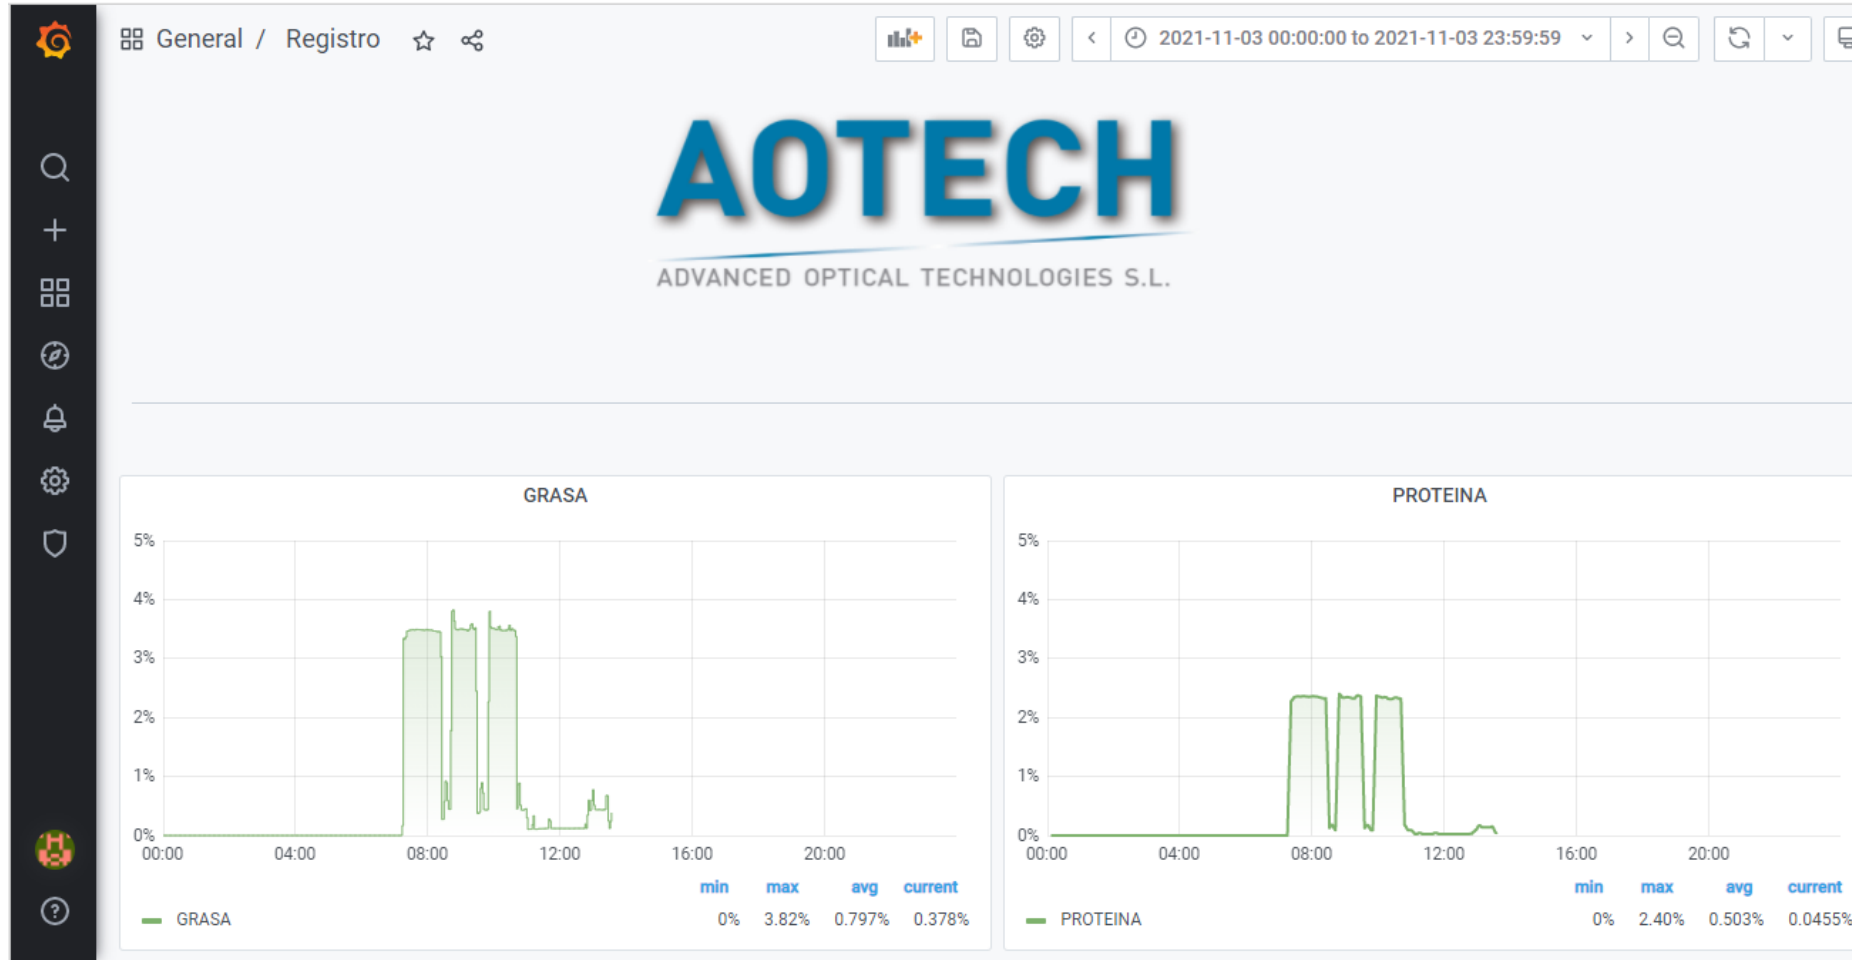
General / Registro

2021-11-03 00:00:00 to 2021-11-03 23:59:59

AOTECH
ADVANCED OPTICAL TECHNOLOGIES S.L.

GRASA

5%
4%
3%
2%
1%
0%
00:00 04:00 08:00 12:00 16:00 20:00

| | min | max | avg | current |
|---|---|---|---|---|
| GRASA | 0% | 3.82% | 0.797% | 0.378% |

PROTEINA

5%
4%
3%
2%
1%
0%
00:00 04:00 08:00 12:00 16:00 20:00

| | min | max | avg | current |
|---|---|---|---|---|
| PROTEINA | 0% | 2.40% | 0.503% | 0.0455% |